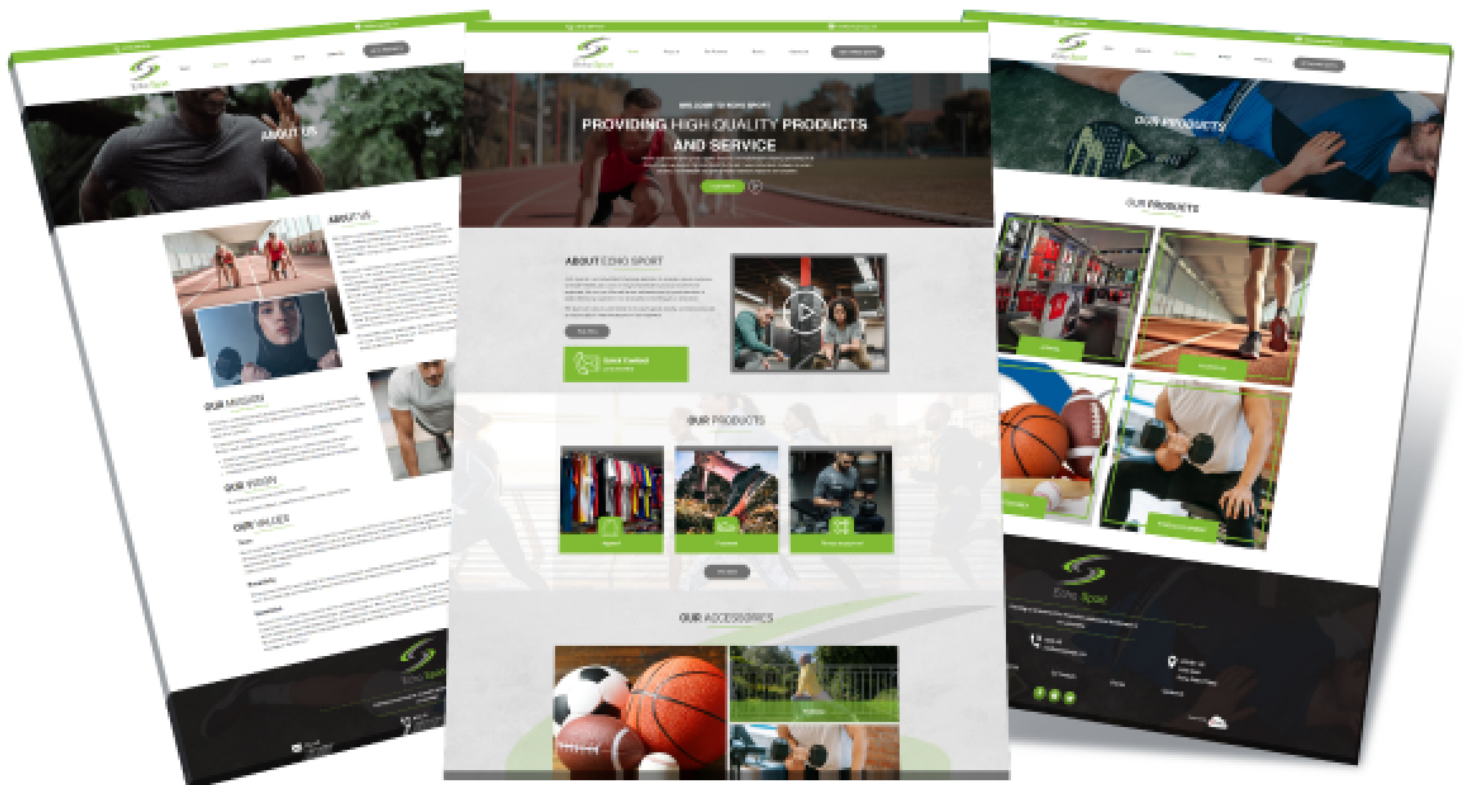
Echo Sport

ABOUT US

ABOUT US

OUR MISSION

OUR VISION

OUR VALUES

Echo Sport

WELCOME TO ECHO SPORT

PROVIDING HIGH QUALITY PRODUCTS AND SERVICE

ABOUT ECHO SPORT

Quick Contact

OUR PRODUCTS

Apparel

Footwear

Fitness Equipment

OUR ACCESSORIES

Echo Sport

OUR PRODUCTS

OUR PRODUCTS

Echo Sport